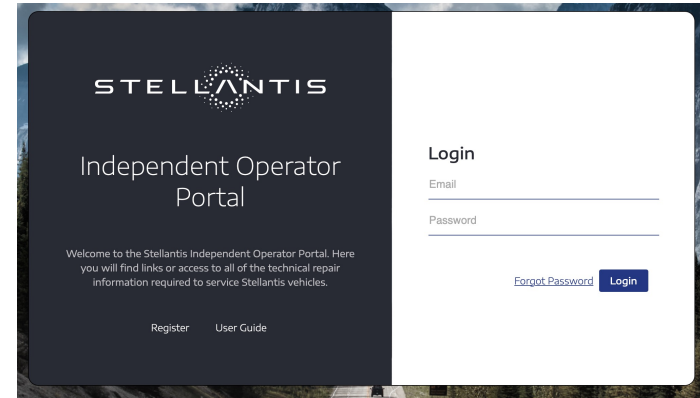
STELLANTIS

Independent Operator Portal

Welcome to the Stellantis Independent Operator Portal. Here you will find links or access to all of the technical repair information required to service Stellantis vehicles.

Register User Guide

Login

Email

Password

Forgot Password Login